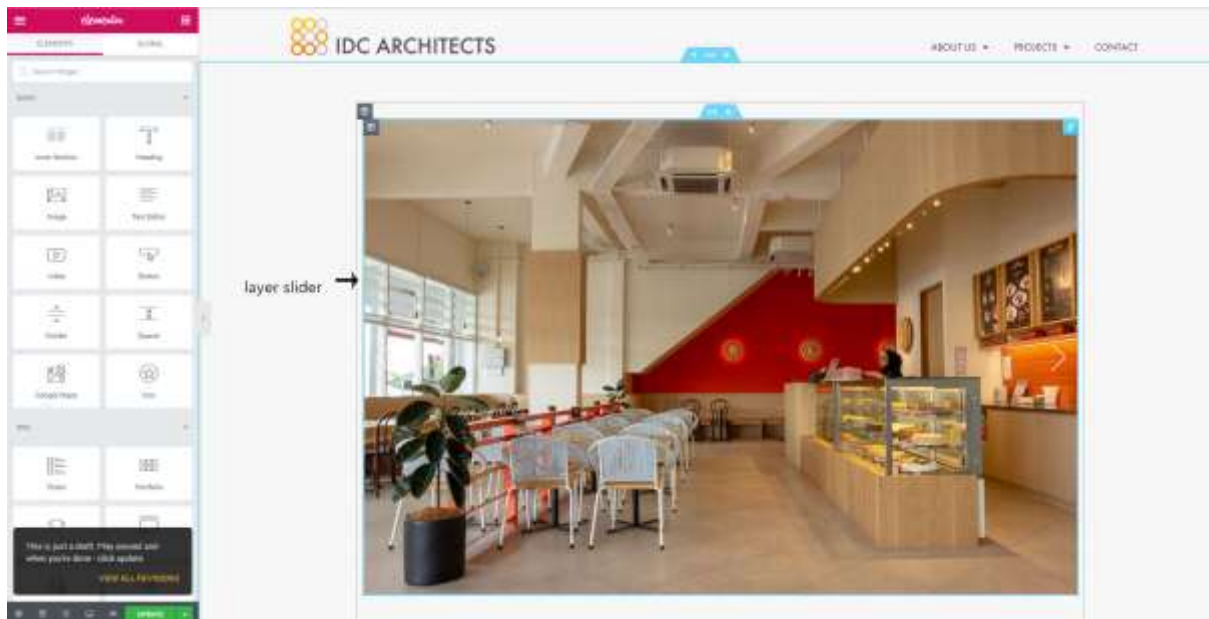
elementor

ELEMENTS GLOBAL

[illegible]

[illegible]

Inner Section

Heading

Image

Text Editor

Video

Button

Divider

Spacer

Google Maps

Icon

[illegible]

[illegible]

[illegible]

This is just a draft. Play around and when you're done - click update.

VIEW ALL REVISIONS

UPDATE

IDC ARCHITECTS

ABOUT US ▾ PROJECTS ▾ CONTACT

layer slider →